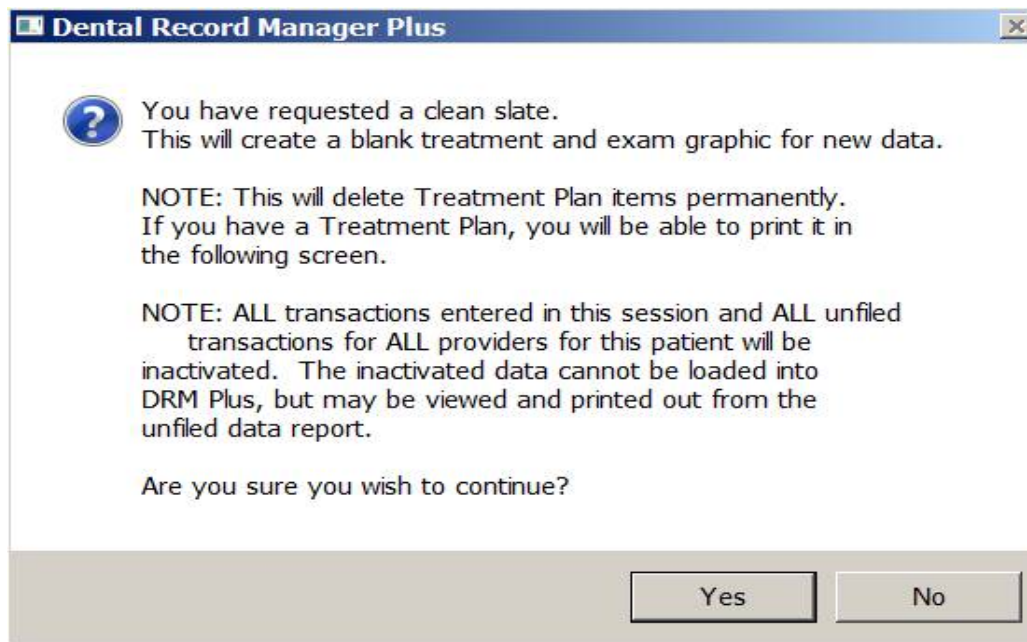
Dental Record Manager Plus

You have requested a clean slate.
This will create a blank treatment and exam graphic for new data.

NOTE: This will delete Treatment Plan items permanently.
If you have a Treatment Plan, you will be able to print it in the following screen.

NOTE: ALL transactions entered in this session and ALL unfiled transactions for ALL providers for this patient will be inactivated. The inactivated data cannot be loaded into DRM Plus, but may be viewed and printed out from the unfiled data report.

Are you sure you wish to continue?

Yes

No